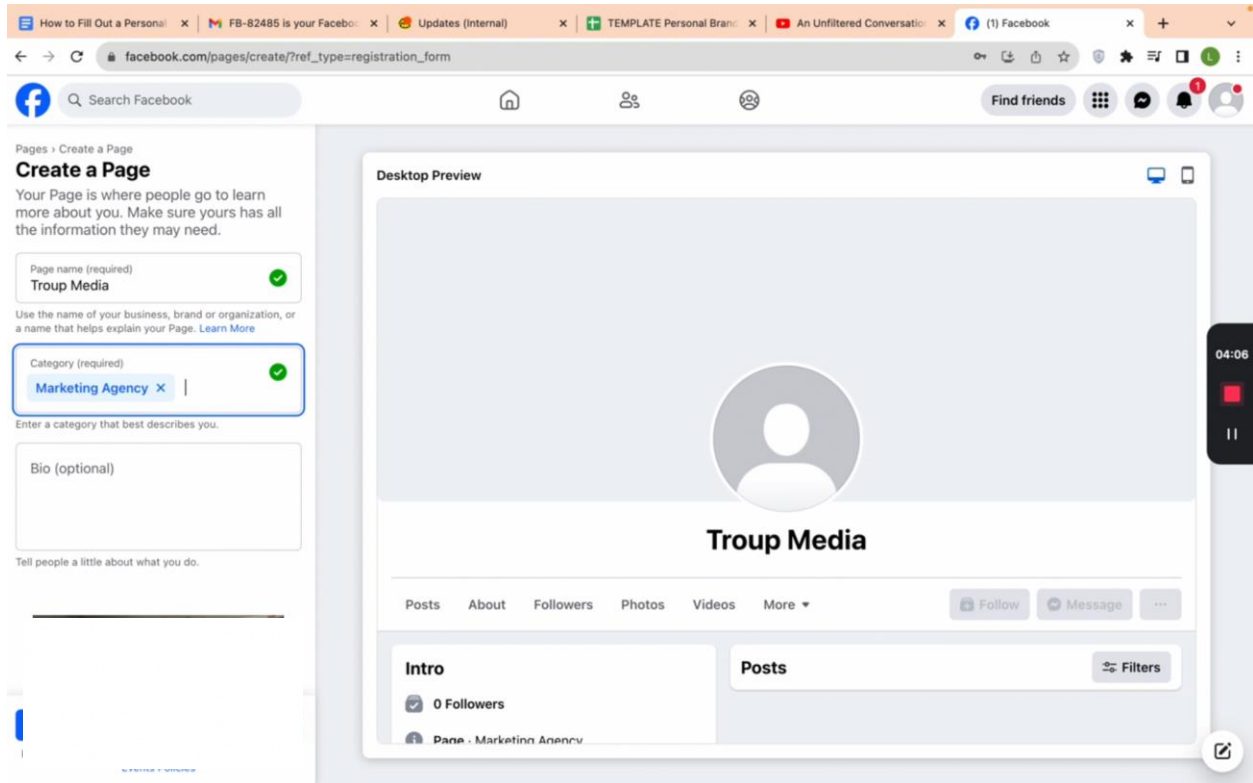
How to Fill Out a Personal ×
FB-82485 is your Facebo ×
Updates (Internal) ×
TEMPLATE Personal Branc ×
An Unfiltered Conversatio ×
(1) Facebook ×

facebook.com/pages/create/?ref_type=registration_form

Search Facebook

Find friends

1

L

Pages › Create a Page

Create a Page

Your Page is where people go to learn more about you. Make sure yours has all the information they may need.

Page name (required)
Troup Media

Use the name of your business, brand or organization, or a name that helps explain your Page. Learn More

Category (required)
Marketing Agency ×

Enter a category that best describes you.

Bio (optional)

Tell people a little about what you do.

Desktop Preview

04:06

Troup Media

Posts About Followers Photos Videos More ▾

Follow Message ···

Intro

0 Followers

Page · Marketing Agency

Posts

Filters